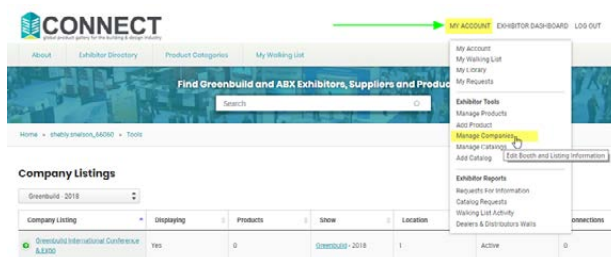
CONNECT
global product gallery for the building & design industry

MY ACCOUNT EXHIBITOR DASHBOARD LOG OUT

About Exhibitor Directory Product Categories My Walking List

Find Greenbuild and ABX Exhibitors, Suppliers and Produc

Search

Home » shelby.snelson_66060 » Tools

Company Listings

Greenbuild - 2018

| Company Listing | Displaying | Products | Show | Location | | Connections |
|---|---|---|---|---|---|---|
| Greenbuild International Conference & Expo | Yes | 0 | Greenbuild - 2018 | 1 | Active | 0 |

My Account
My Walking List
My Library
My Requests

Exhibitor Tools
Manage Products
Add Product
Manage Companies
Manage Catalogs
Add Catalog

Edit Booth and Listing Information

Exhibitor Reports
Requests For Information
Catalog Requests
Walking List Activity
Dealers & Distributors Walls